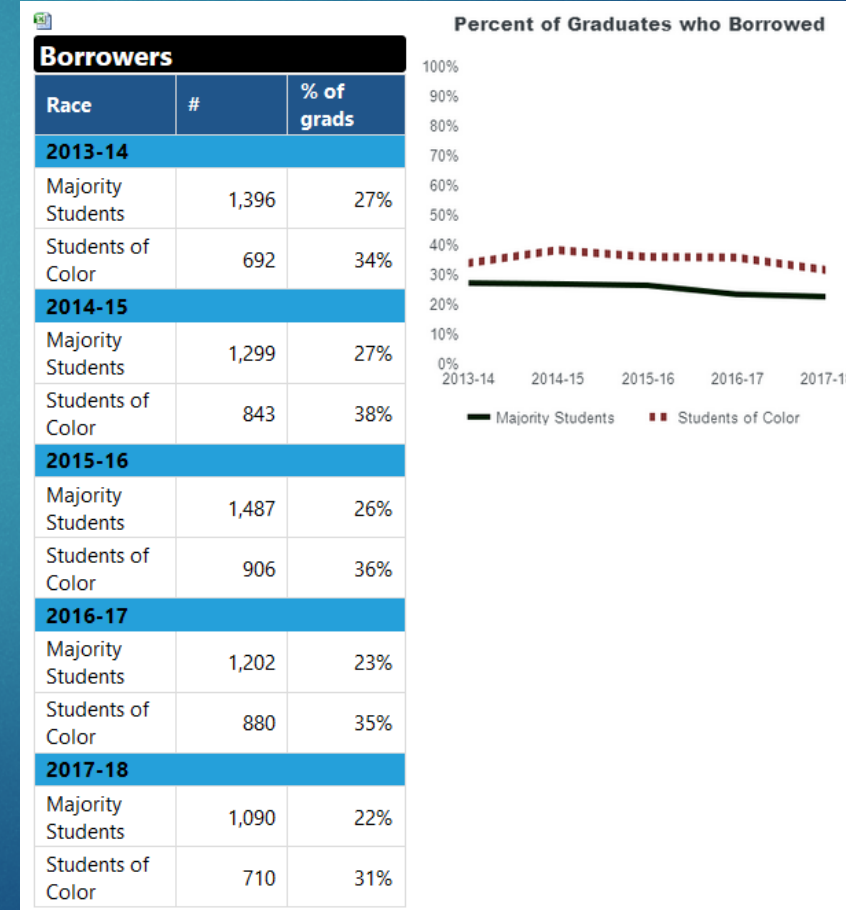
Borrowers

| Race | # | % of grads |
|---|---|---|
| 2013-14 | | |
| Majority Students | 1,396 | 27% |
| Students of Color | 692 | 34% |
| 2014-15 | | |
| Majority Students | 1,299 | 27% |
| Students of Color | 843 | 38% |
| 2015-16 | | |
| Majority Students | 1,487 | 26% |
| Students of Color | 906 | 36% |
| 2016-17 | | |
| Majority Students | 1,202 | 23% |
| Students of Color | 880 | 35% |
| 2017-18 | | |
| Majority Students | 1,090 | 22% |
| Students of Color | 710 | 31% |

Percent of Graduates who Borrowed

100%
90%
80%
70%
60%
50%
40%
30%
20%
10%
0%

2013-14 2014-15 2015-16 2016-17 2017-1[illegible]

Majority Students Students of Color